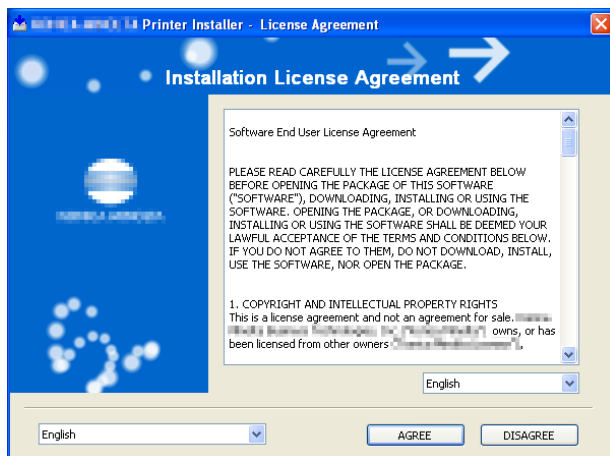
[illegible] Printer Installer - License Agreement

Installation License Agreement

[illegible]

Software End User License Agreement

PLEASE READ CAREFULLY THE LICENSE AGREEMENT BELOW BEFORE OPENING THE PACKAGE OF THIS SOFTWARE ("SOFTWARE"), DOWNLOADING, INSTALLING OR USING THE SOFTWARE. OPENING THE PACKAGE, OR DOWNLOADING, INSTALLING OR USING THE SOFTWARE SHALL BE DEEMED YOUR LAWFUL ACCEPTANCE OF THE TERMS AND CONDITIONS BELOW. IF YOU DO NOT AGREE TO THEM, DO NOT DOWNLOAD, INSTALL, USE THE SOFTWARE, NOR OPEN THE PACKAGE.

1. COPYRIGHT AND INTELLECTUAL PROPERTY RIGHTS
This is a license agreement and not an agreement for sale. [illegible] owns, or has been licensed from other owners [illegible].

English

English

AGREE

DISAGREE